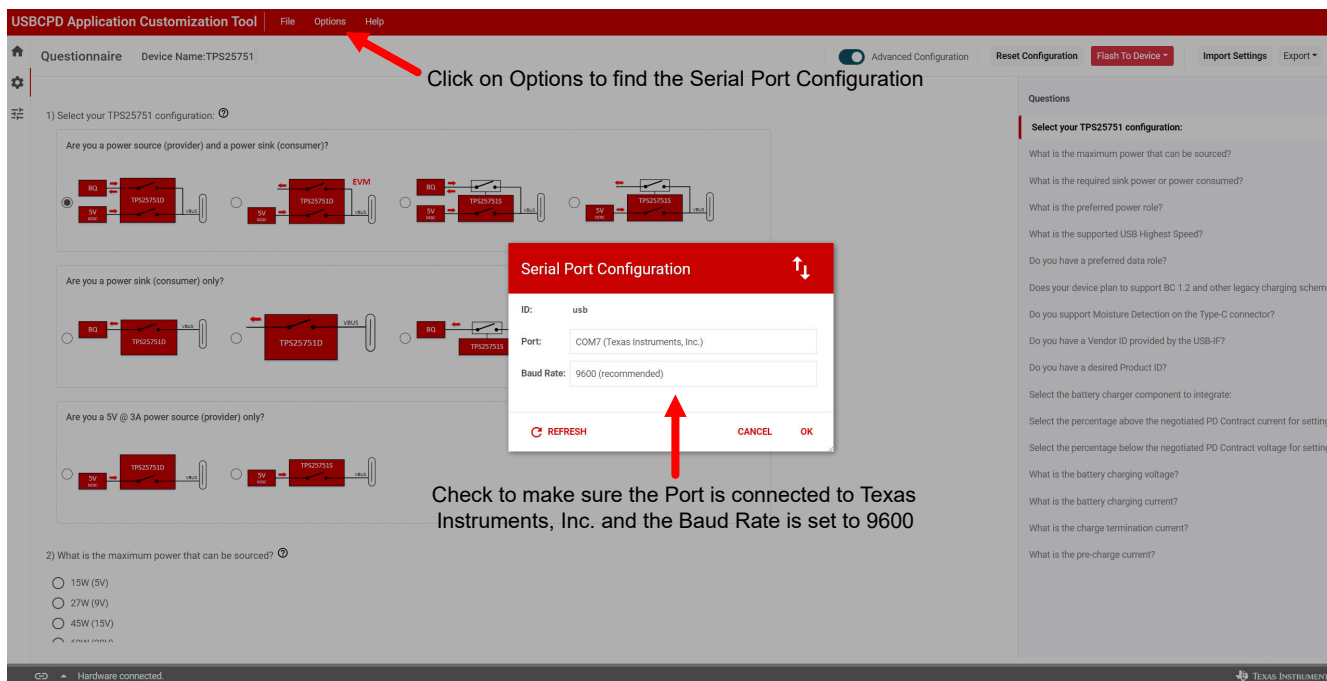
USBCPD Application Customization Tool File Options Help

Questionnaire Device Name:TPS25751

Advanced Configuration Reset Configuration Flash To Device Import Settings Export

Click on Options to find the Serial Port Configuration

1) Select your TPS25751 configuration:

Are you a power source (provider) and a power sink (consumer)?

BQ 5V TPS25751D VBUS EVM TPS25751D BQ 5V TPS25751S 5V TPS25751S

Are you a power sink (consumer) only?

BQ TPS25751D VBUS TPS25751D BQ TPS25751S

Are you a 5V @ 3A power source (provider) only?

5V TPS25751D 5V TPS25751S

2) What is the maximum power that can be sourced?

15W (5V)
27W (9V)
45W (15V)
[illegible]

Serial Port Configuration

ID: usb
Port: COM7 (Texas Instruments, Inc.)
Baud Rate: 9600 (recommended)

REFRESH CANCEL OK

Check to make sure the Port is connected to Texas Instruments, Inc. and the Baud Rate is set to 9600

Questions
Select your TPS25751 configuration:
What is the maximum power that can be sourced?
What is the required sink power or power consumed?
What is the preferred power role?
What is the supported USB Highest Speed?
Do you have a preferred data role?
Does your device plan to support BC 1.2 and other legacy charging scheme
Do you support Moisture Detection on the Type-C connector?
Do you have a Vendor ID provided by the USB-IF?
Do you have a desired Product ID?
Select the battery charger component to integrate:
Select the percentage above the negotiated PD Contract current for setting
Select the percentage below the negotiated PD Contract voltage for setting
What is the battery charging voltage?
What is the battery charging current?
What is the charge termination current?
What is the pre-charge current?

Hardware connected.
TEXAS INSTRUMENT